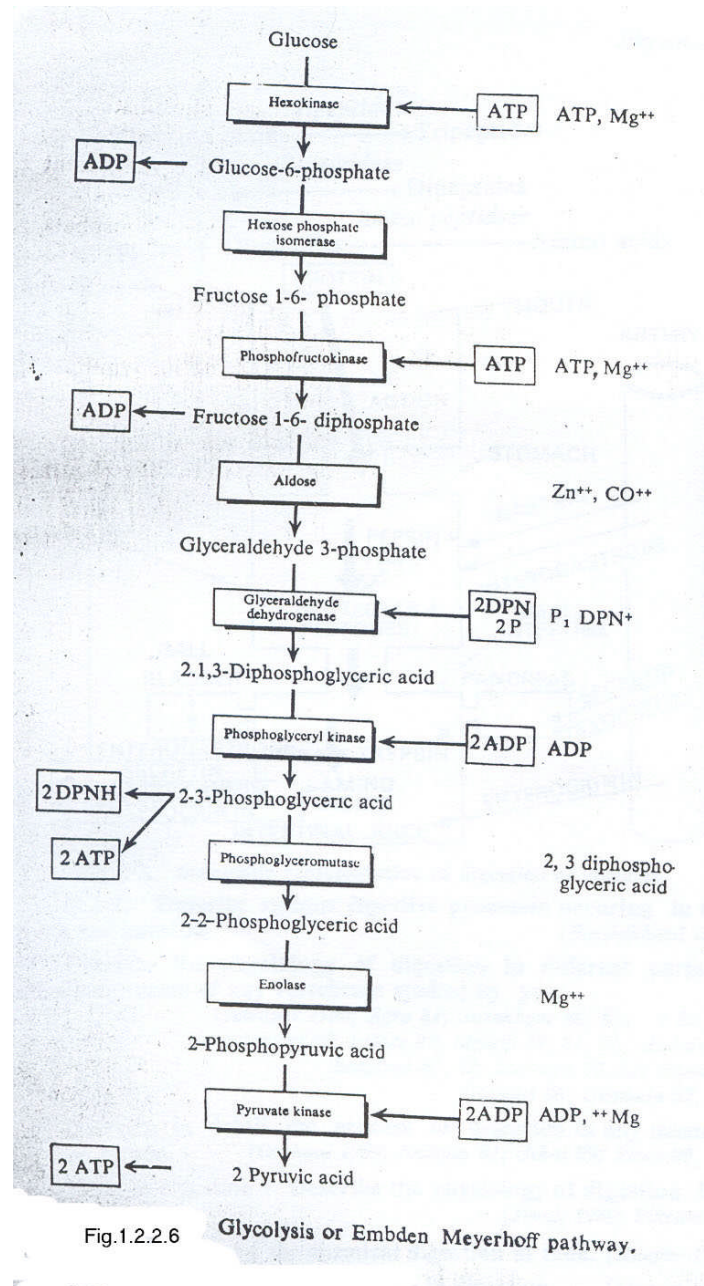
Glucose

Hexokinase

ATP

ATP, Mg++

ADP

Glucose-6-phosphate

Hexose phosphate isomerase

Fructose 1-6- phosphate

Phosphofructokinase

ATP

ATP, Mg++

ADP

Fructose 1-6- diphosphate

Aldose

Zn++, CO++

Glyceraldehyde 3-phosphate

Glyceraldehyde dehydrogenase

2DPN 2P

P1 DPN+

2.1,3-Diphosphoglyceric acid

Phosphoglyceryl kinase

2 ADP

ADP

2 DPNH

2-3-Phosphoglyceric acid

2 ATP

Phosphoglyceromutase

2, 3 diphosphoglyceric acid

2-2-Phosphoglyceric acid

Enolase

Mg++

2-Phosphopyruvic acid

Pyruvate kinase

2ADP

ADP, ++ Mg

2 ATP

2 Pyruvic acid

Fig.1.2.2.6 Glycolysis or Embden Meyerhoff pathway.